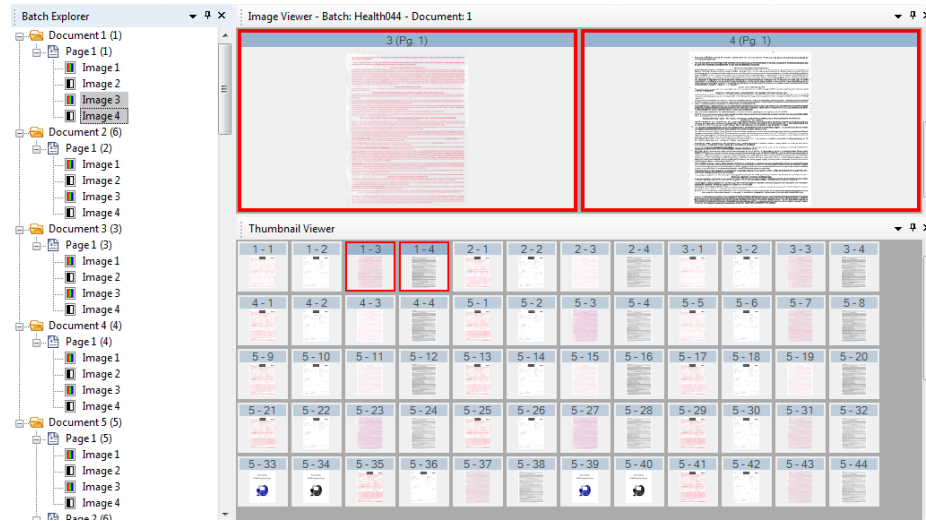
Batch Explorer
Document 1 (1)
Page 1 (1)
Image 1
Image 2
Image 3
Image 4
Document 2 (6)
Page 1 (2)
Image 1
Image 2
Image 3
Image 4
Document 3 (3)
Page 1 (3)
Image 1
Image 2
Image 3
Image 4
Document 4 (4)
Page 1 (4)
Image 1
Image 2
Image 3
Image 4
Document 5 (5)
Page 1 (5)
Image 1
Image 2
Image 3
Image 4
Page 2 (6)

Image Viewer - Batch: Health044 - Document: 1
3 (Pg. 1)
4 (Pg. 1)

Thumbnail Viewer

| 1 - 1 | 1 - 2 | 1 - 3 | 1 - 4 | 2 - 1 | 2 - 2 | 2 - 3 | 2 - 4 | 3 - 1 | 3 - 2 | 3 - 3 | 3 - 4 |
|---|---|---|---|---|---|---|---|---|---|---|---|
| 4 - 1 | 4 - 2 | 4 - 3 | 4 - 4 | 5 - 1 | 5 - 2 | 5 - 3 | 5 - 4 | 5 - 5 | 5 - 6 | 5 - 7 | 5 - 8 |
| 5 - 9 | 5 - 10 | 5 - 11 | 5 - 12 | 5 - 13 | 5 - 14 | 5 - 15 | 5 - 16 | 5 - 17 | 5 - 18 | 5 - 19 | 5 - 20 |
| 5 - 21 | 5 - 22 | 5 - 23 | 5 - 24 | 5 - 25 | 5 - 26 | 5 - 27 | 5 - 28 | 5 - 29 | 5 - 30 | 5 - 31 | 5 - 32 |
| 5 - 33 | 5 - 34 | 5 - 35 | 5 - 36 | 5 - 37 | 5 - 38 | 5 - 39 | 5 - 40 | 5 - 41 | 5 - 42 | 5 - 43 | 5 - 44 |